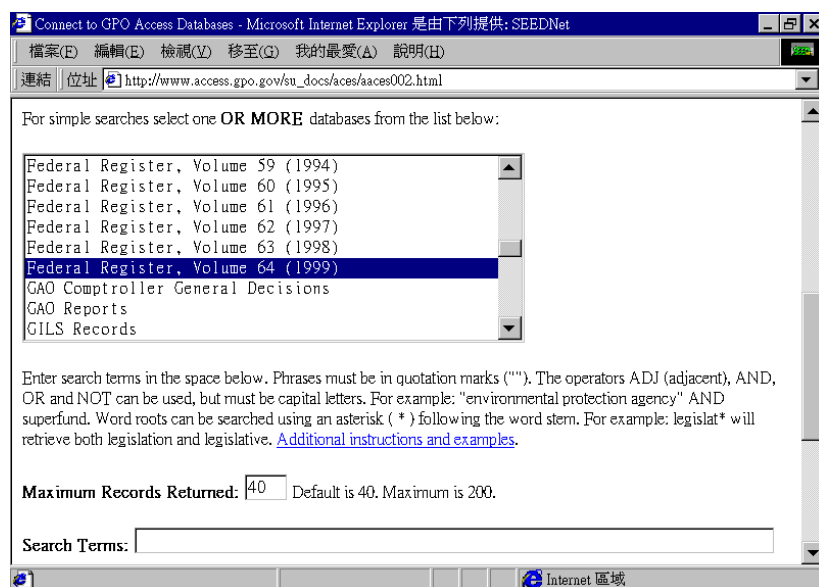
Connect to GPO Access Databases - Microsoft Internet Explorer 是由下列提供: SEEDNet

檔案(F) 編輯(E) 檢視(V) 移至(G) 我的最愛(A) 說明(H)

連結 位址 http://www.access.gpo.gov/su_docs/aces/aaces002.html

For simple searches select one **OR MORE** databases from the list below:

Federal Register, Volume 59 (1994)
Federal Register, Volume 60 (1995)
Federal Register, Volume 61 (1996)
Federal Register, Volume 62 (1997)
Federal Register, Volume 63 (1998)
Federal Register, Volume 64 (1999)
GAO Comptroller General Decisions
GAO Reports
GILS Records

Enter search terms in the space below. Phrases must be in quotation marks (""). The operators ADJ (adjacent), AND, OR and NOT can be used, but must be capital letters. For example: "environmental protection agency" AND superfund. Word roots can be searched using an asterisk ( * ) following the word stem. For example: legislat* will retrieve both legislation and legislative. Additional instructions and examples.

**Maximum Records Returned:** 40 Default is 40. Maximum is 200.

**Search Terms:**

Internet 區域